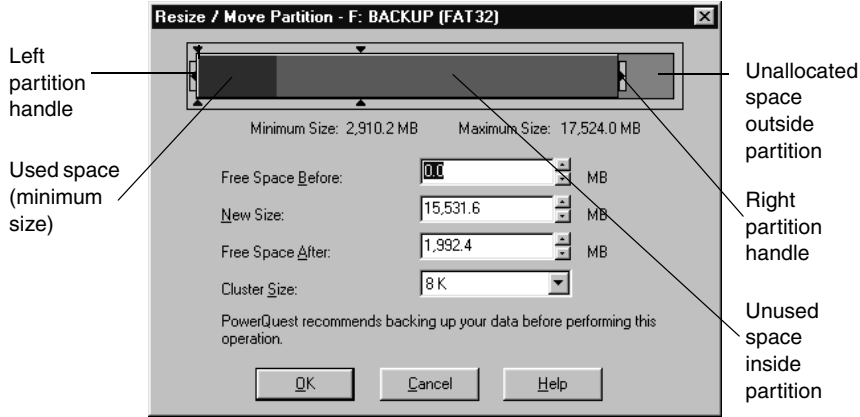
Resize / Move Partition - F: BACKUP (FAT32)

Left partition handle

Used space (minimum size)

Unallocated space outside partition

Right partition handle

Unused space inside partition

Minimum Size: 2,910.2 MB

Maximum Size: 17,524.0 MB

Free Space Before: 0.0 MB

New Size: 15,531.6 MB

Free Space After: 1,992.4 MB

Cluster Size: 8 K

PowerQuest recommends backing up your data before performing this operation.

OK

Cancel

Help